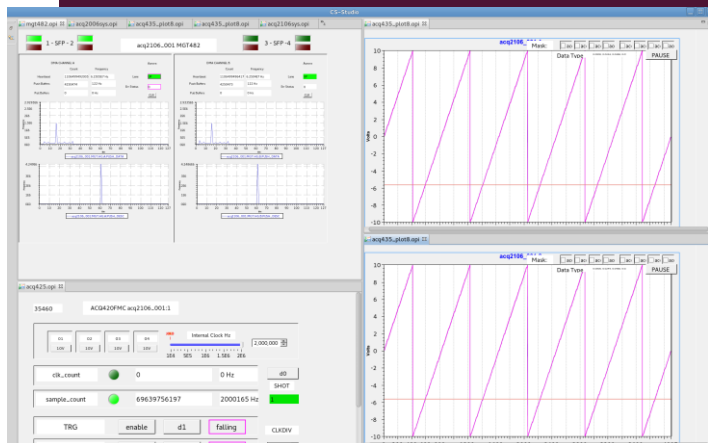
CS-Studio

mgt482.opi | acq2006sys.opi | acq435_plot8.opi | acq435_plot8.opi | acq2106sys.opi

1 - SFP - 2

acq2106_001 MGT482

3 - SFP - 4

acq435_plot8.opi

acq2106

Mask:

Data Type

PAUSE

Volts

10
8
6
4
2
0
-2
-4
-6
-8
-10

acq435_plot8.opi

acq2106

Mask:

Data Type

PAUSE

Volts

10
8
6
4
2
0
-2
-4
-6
-8
-10

acq425.opi

35460

ACQ420FMC acq2106_001:1

Internal Clock Hz

10V 10V 10V 10V

1K 50K 1M 1.5M 2M

2,000,000

clk_count

0

0 Hz

d0

SHOT

sample_count

69639756197

2000165 Hz

1

TRG

enable

d1

falling

CLKDIV